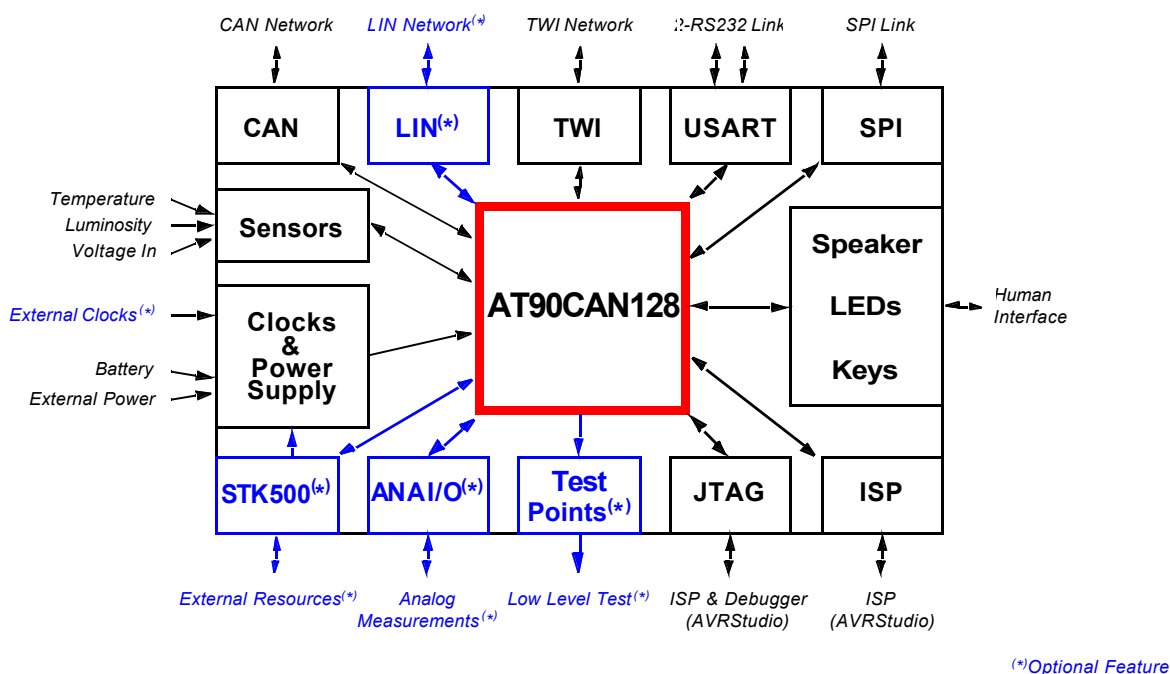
CAN Network
LIN Network$^{(*)}$
TWI Network
2-RS232 Link
SPI Link

CAN
LIN$^{(*)}$
TWI
USART
SPI

Temperature
Luminosity
Voltage In
Sensors

External Clocks$^{(*)}$
Battery
External Power
Clocks & Power Supply

AT90CAN128

Speaker
LEDs
Keys
Human Interface

STK500$^{(*)}$
ANAI/O$^{(*)}$
Test Points$^{(*)}$
JTAG
ISP

External Resources$^{(*)}$
Analog Measurements$^{(*)}$
Low Level Test$^{(*)}$
ISP & Debugger (AVRStudio)
ISP (AVRStudio)

$^{(*)}$Optional Feature